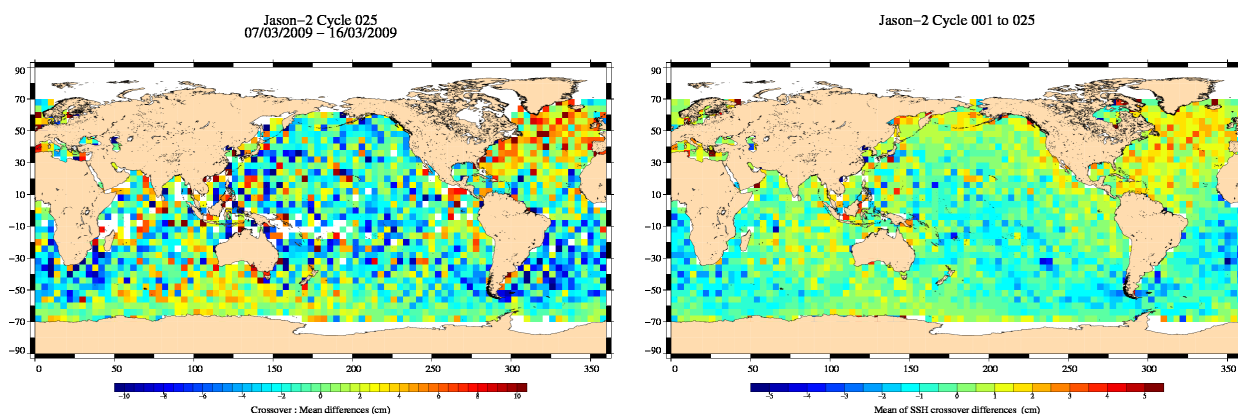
Jason−2 Cycle 025
07/03/2009 − 16/03/2009

90
70
50
30
10
−10
−30
−50
−70
−90

0 50 100 150 200 250 300 350

−10 −8 −6 −4 −2 0 2 4 6 8 10

Crossover : Mean differences (cm)

Jason−2 Cycle 001 to 025

90
70
50
30
10
−10
−30
−50
−70
−90

0 50 100 150 200 250 300 350

−5 −4 −3 −2 −1 0 1 2 3 4 5

Mean of SSH crossover differences (cm)